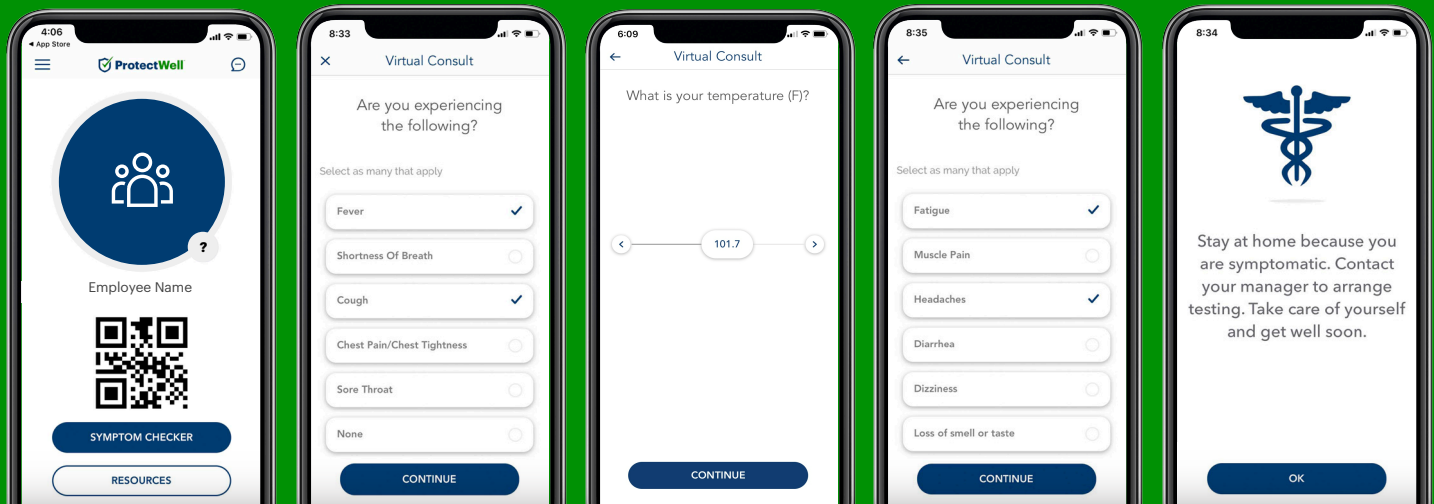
4:06
◂ App Store
ProtectWell
?
Employee Name
SYMPTOM CHECKER
RESOURCES

8:33
Virtual Consult
Are you experiencing the following?
Select as many that apply
Fever
Shortness Of Breath
Cough
Chest Pain/Chest Tightness
Sore Throat
None
CONTINUE

6:09
Virtual Consult
What is your temperature (F)?
101.7
CONTINUE

8:35
Virtual Consult
Are you experiencing the following?
Select as many that apply
Fatigue
Muscle Pain
Headaches
Diarrhea
Dizziness
Loss of smell or taste
CONTINUE

8:34
Stay at home because you are symptomatic. Contact your manager to arrange testing. Take care of yourself and get well soon.
OK